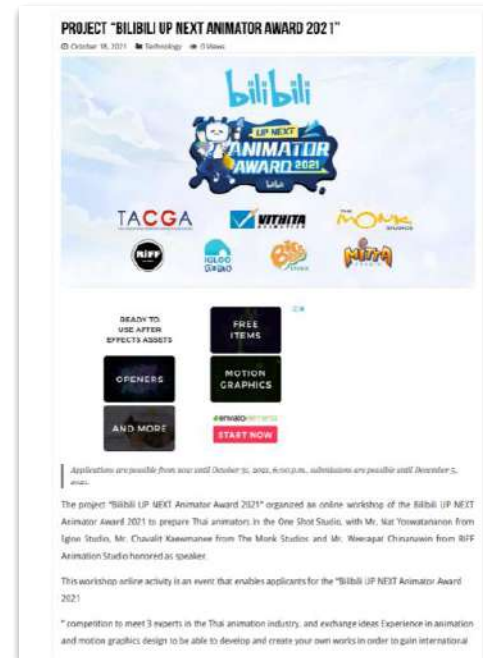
PROJECT "BILIBILI UP NEXT ANIMATOR AWARD 2021"

October 18, 2021 Technology 0 Views

bilibili

UP NEXT ANIMATOR AWARD 2021

bilibili

TACGA

VITHITA

THE MONK STUDIOS

RIFF

IGLOO STUDIO

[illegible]

MITTA

READY TO USE AFTER EFFECTS ASSETS

FREE ITEMS

OPENERS

MOTION GRAPHICS

AND MORE

envatoelements

START NOW

Applications are possible from now until October 31, 2021, 6:00 p.m., submissions are possible until December 5, 2021.

The project "Bilibili UP NEXT Animator Award 2021" organized an online workshop of the Bilibili UP NEXT Animator Award 2021 to prepare Thai animators in the One Shot Studio, with Mr. Nat Yoswatananon from Igloo Studio, Mr. Chavalit Kaewmanee from The Monk Studios and Mr. Weerapat Chinanuwin from RIFF Animation Studio honored as speaker.

This workshop online activity is an event that enables applicants for the "Bilibili UP NEXT Animator Award 2021

" competition to meet 3 experts in the Thai animation industry, and exchange ideas Experience in animation and motion graphics design to be able to develop and create your own works in order to gain international